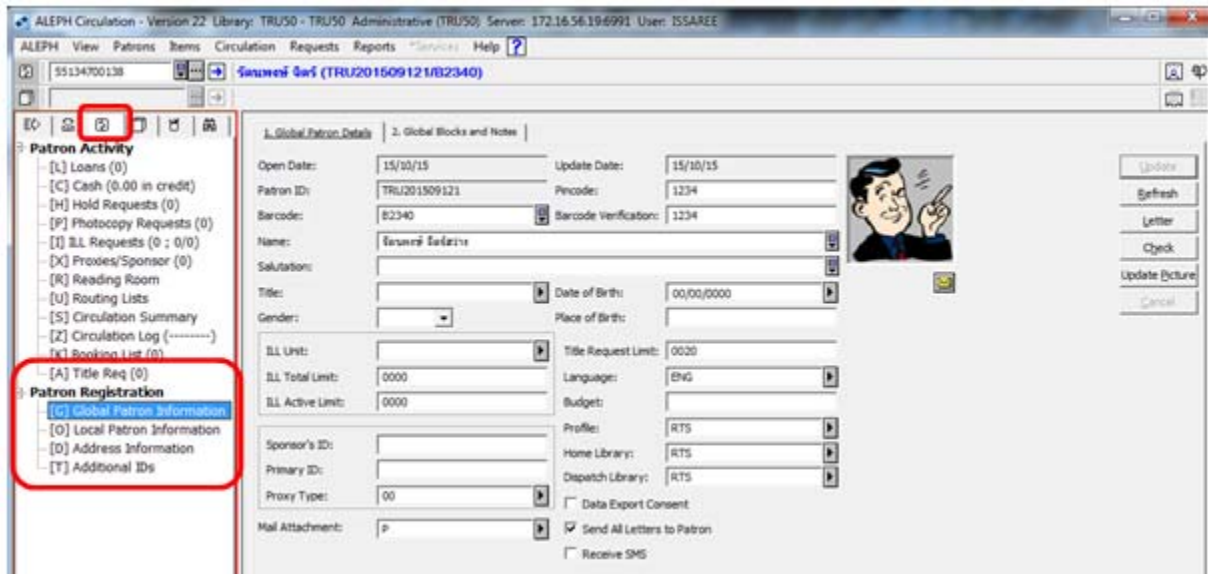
ALEPH Circulation - Version 22 Library: TRU50 - TRU50 Administrative (TRU50) Server: 172.16.56.19:6991 User: ISSAREE

ALEPH View Patrons Items Circulation Requests Reports Services Help ?

55134700138

รัตนพงศ์ จิตร์ (TRU201509121/B2340)

Patron Activity
[L] Loans (0)
[C] Cash (0.00 in credit)
[H] Hold Requests (0)
[P] Photocopy Requests (0)
[I] ILL Requests (0 ; 0/0)
[X] Proxies/Sponsor (0)
[R] Reading Room
[U] Routing Lists
[S] Circulation Summary
[Z] Circulation Log (--------)
[K] Booking List (0)
[A] Title Req (0)
Patron Registration
[G] Global Patron Information
[O] Local Patron Information
[D] Address Information
[T] Additional IDs

1. Global Patron Details | 2. Global Blocks and Notes

Open Date: 15/10/15
Update Date: 15/10/15
Patron ID: TRU201509121
Pincode: 1234
Barcode: B2340
Barcode Verification: 1234
Name: รัตนพงศ์ จิตร์สว่าง
Salutation:
Title:
Date of Birth: 00/00/0000
Gender:
Place of Birth:
ILL Unit:
Title Request Limit: 0020
ILL Total Limit: 0000
Language: ENG
ILL Active Limit: 0000
Budget:
Profile: RTS
Sponsor's ID:
Home Library: RTS
Primary ID:
Dispatch Library: RTS
Proxy Type: 00
Data Export Consent
Mail Attachment: P
Send All Letters to Patron
Receive SMS

Update
Refresh
Letter
Check
Update Picture
Cancel